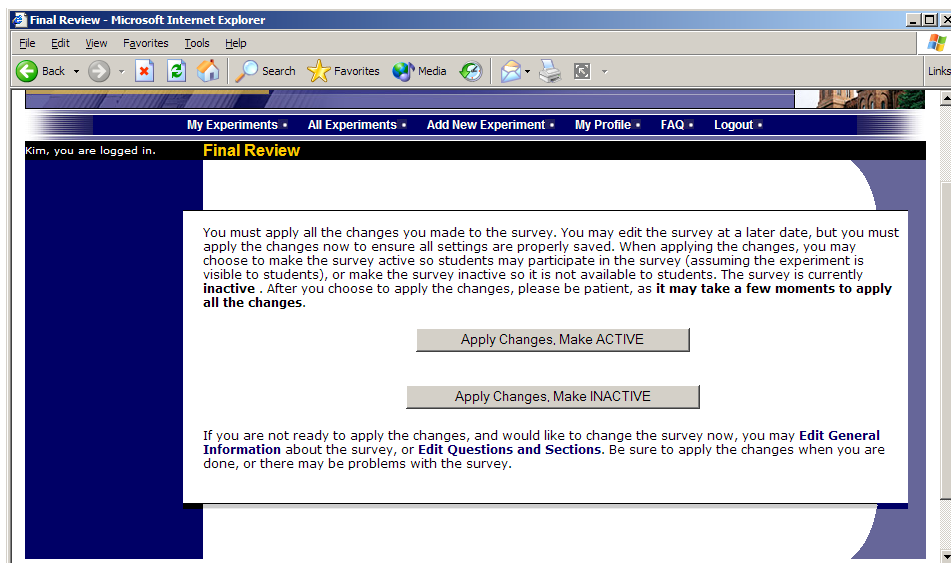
Final Review - Microsoft Internet Explorer

File Edit View Favorites Tools Help

Back Search Favorites Media

Links

My Experiments • All Experiments • Add New Experiment • My Profile • FAQ • Logout •

Kim, you are logged in.

Final Review

You must apply all the changes you made to the survey. You may edit the survey at a later date, but you must apply the changes now to ensure all settings are properly saved. When applying the changes, you may choose to make the survey active so students may participate in the survey (assuming the experiment is visible to students), or make the survey inactive so it is not available to students. The survey is currently **inactive** . After you choose to apply the changes, please be patient, as **it may take a few moments to apply all the changes**.

Apply Changes, Make ACTIVE

Apply Changes, Make INACTIVE

If you are not ready to apply the changes, and would like to change the survey now, you may **Edit General Information** about the survey, or **Edit Questions and Sections**. Be sure to apply the changes when you are done, or there may be problems with the survey.